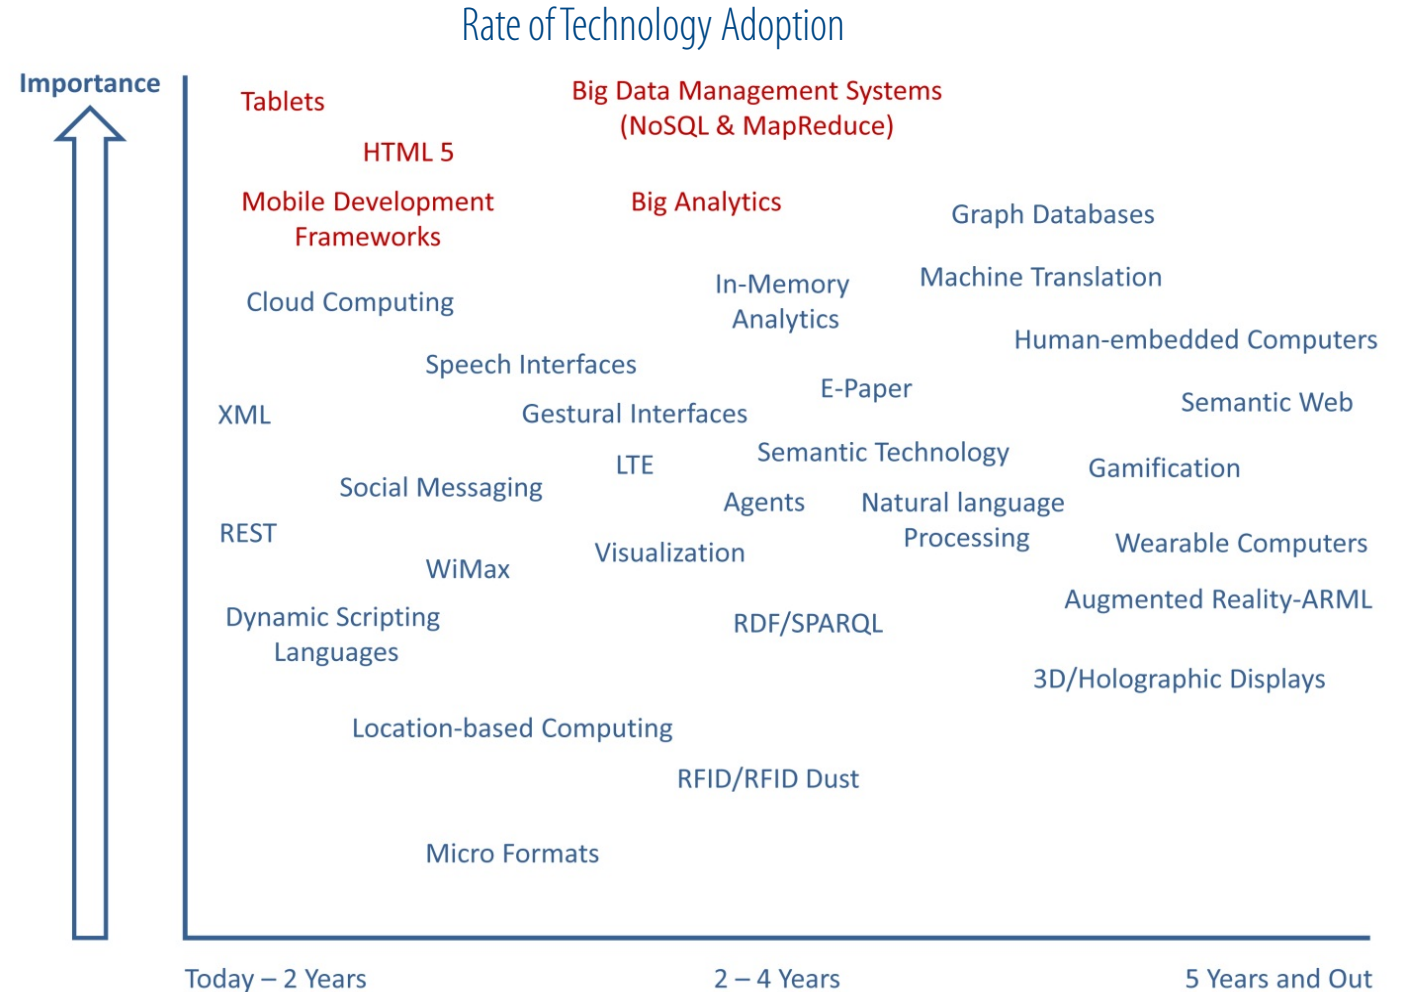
Rate of Technology Adoption

Importance

Tablets

Big Data Management Systems (NoSQL & MapReduce)

HTML 5

Mobile Development Frameworks

Big Analytics

Graph Databases

In-Memory Analytics

Machine Translation

Cloud Computing

Human-embedded Computers

Speech Interfaces

E-Paper

XML

Gestural Interfaces

Semantic Web

Semantic Technology

LTE

Gamification

Social Messaging

Agents

Natural language Processing

REST

Wearable Computers

Visualization

WiMax

Augmented Reality-ARML

Dynamic Scripting Languages

RDF/SPARQL

3D/Holographic Displays

Location-based Computing

RFID/RFID Dust

Micro Formats

Today – 2 Years

2 – 4 Years

5 Years and Out